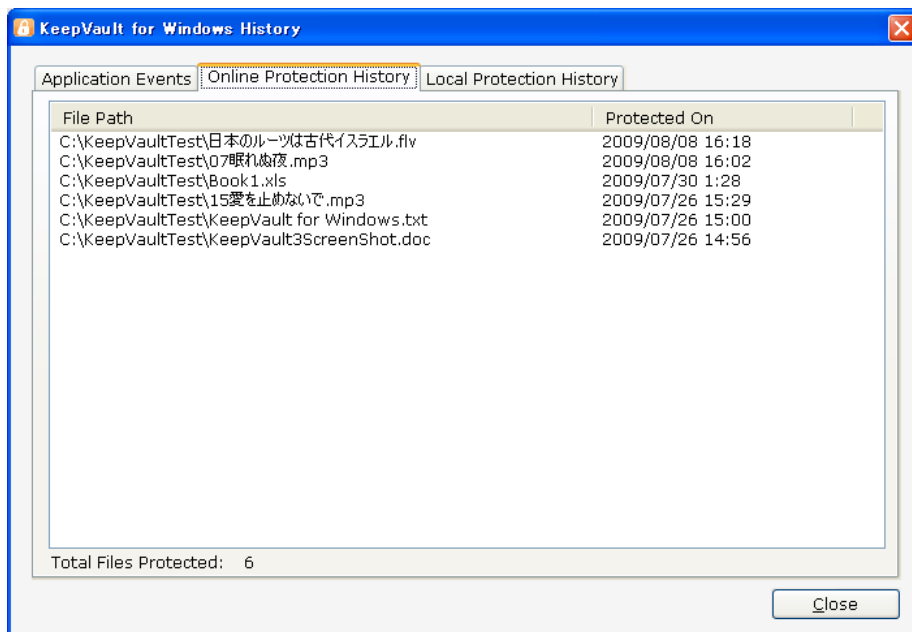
KeepVault for Windows History

Application Events | Online Protection History | Local Protection History

| File Path | Protected On |
|---|---|
| C:\KeepVaultTest\日本のルーツは古代イスラエル.flv | 2009/08/08 16:18 |
| C:\KeepVaultTest\07眠れぬ夜.mp3 | 2009/08/08 16:02 |
| C:\KeepVaultTest\Book1.xls | 2009/07/30 1:28 |
| C:\KeepVaultTest\15愛を止めないで.mp3 | 2009/07/26 15:29 |
| C:\KeepVaultTest\KeepVault for Windows.txt | 2009/07/26 15:00 |
| C:\KeepVaultTest\KeepVault3ScreenShot.doc | 2009/07/26 14:56 |

Total Files Protected: 6

Close